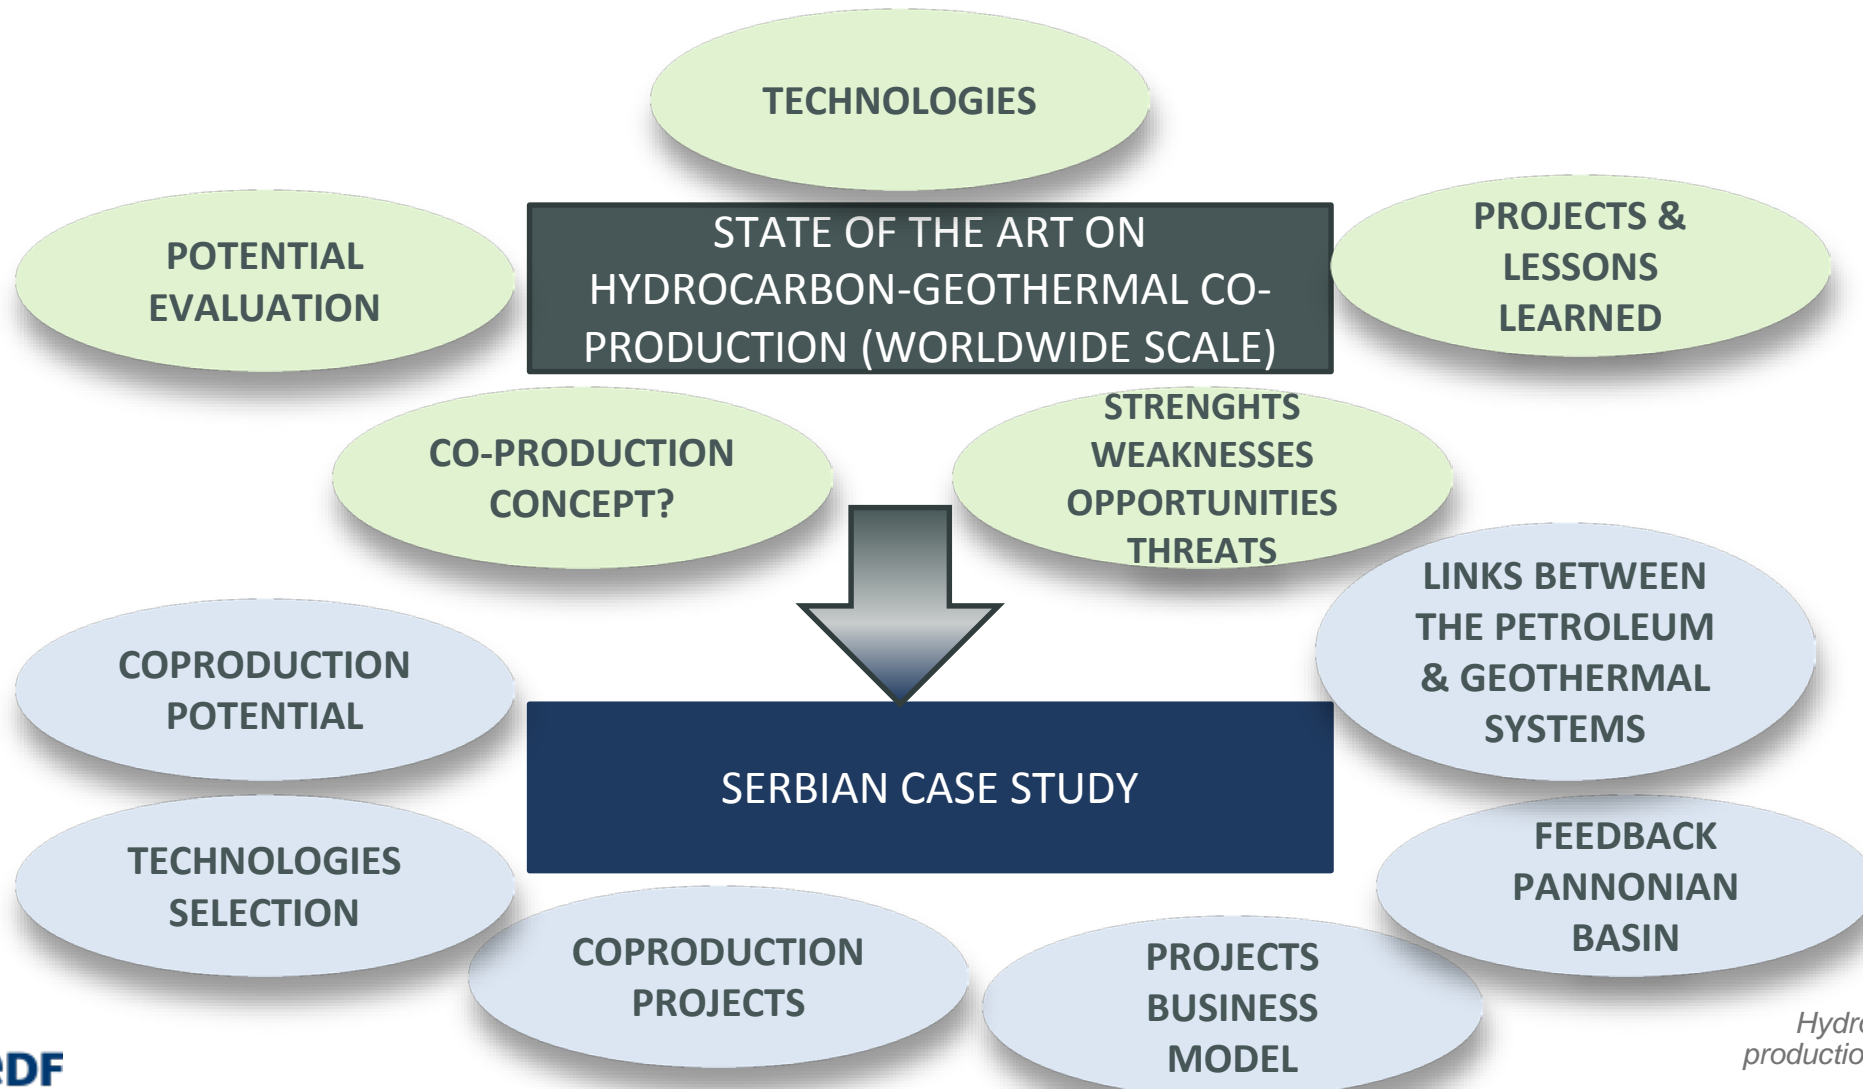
TECHNOLOGIES

POTENTIAL EVALUATION

STATE OF THE ART ON HYDROCARBON-GEOTHERMAL CO-PRODUCTION (WORLDWIDE SCALE)

PROJECTS & LESSONS LEARNED

CO-PRODUCTION CONCEPT?

STRENGHTS WEAKNESSES OPPORTUNITIES THREATS

LINKS BETWEEN THE PETROLEUM & GEOTHERMAL SYSTEMS

COPRODUCTION POTENTIAL

SERBIAN CASE STUDY

FEEDBACK PANNONIAN BASIN

TECHNOLOGIES SELECTION

COPRODUCTION PROJECTS

PROJECTS BUSINESS MODEL

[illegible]DF

Hydr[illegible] productio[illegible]